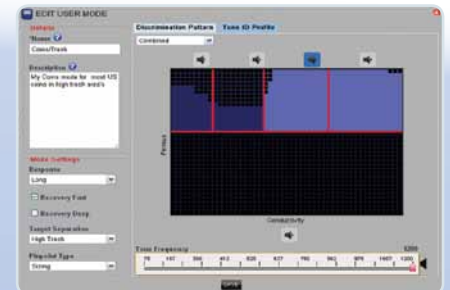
EDIT USER MODE
Details
Name
Coins/Trash
Description
My Coins mode for most US coins in high trash area's
Mode Settings
Response
Long
Recovery Fast
Recovery Deep
Target Separation
High Trash
Pinpoint Type
Sizing
Discrimination Pattern
Tone ID Profile
Combined
Ferrous
Conductivity
Tone Frequency
1200
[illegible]
Save